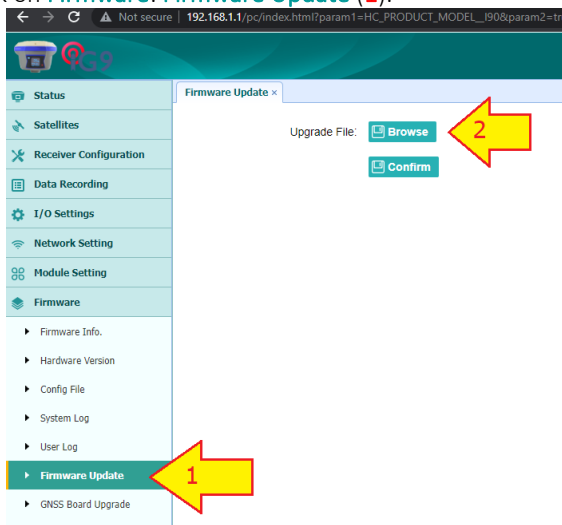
Not secure | 192.168.1.1/pc/index.html?param1=HC_PRODUCT_MODEL__i90&param2=tr

Status
Satellites
Receiver Configuration
Data Recording
I/O Settings
Network Setting
Module Setting
Firmware
Firmware Info.
Hardware Version
Config File
System Log
User Log
Firmware Update
GNSS Board Upgrade

Firmware Update ×

Upgrade File: Browse
Confirm

2
1